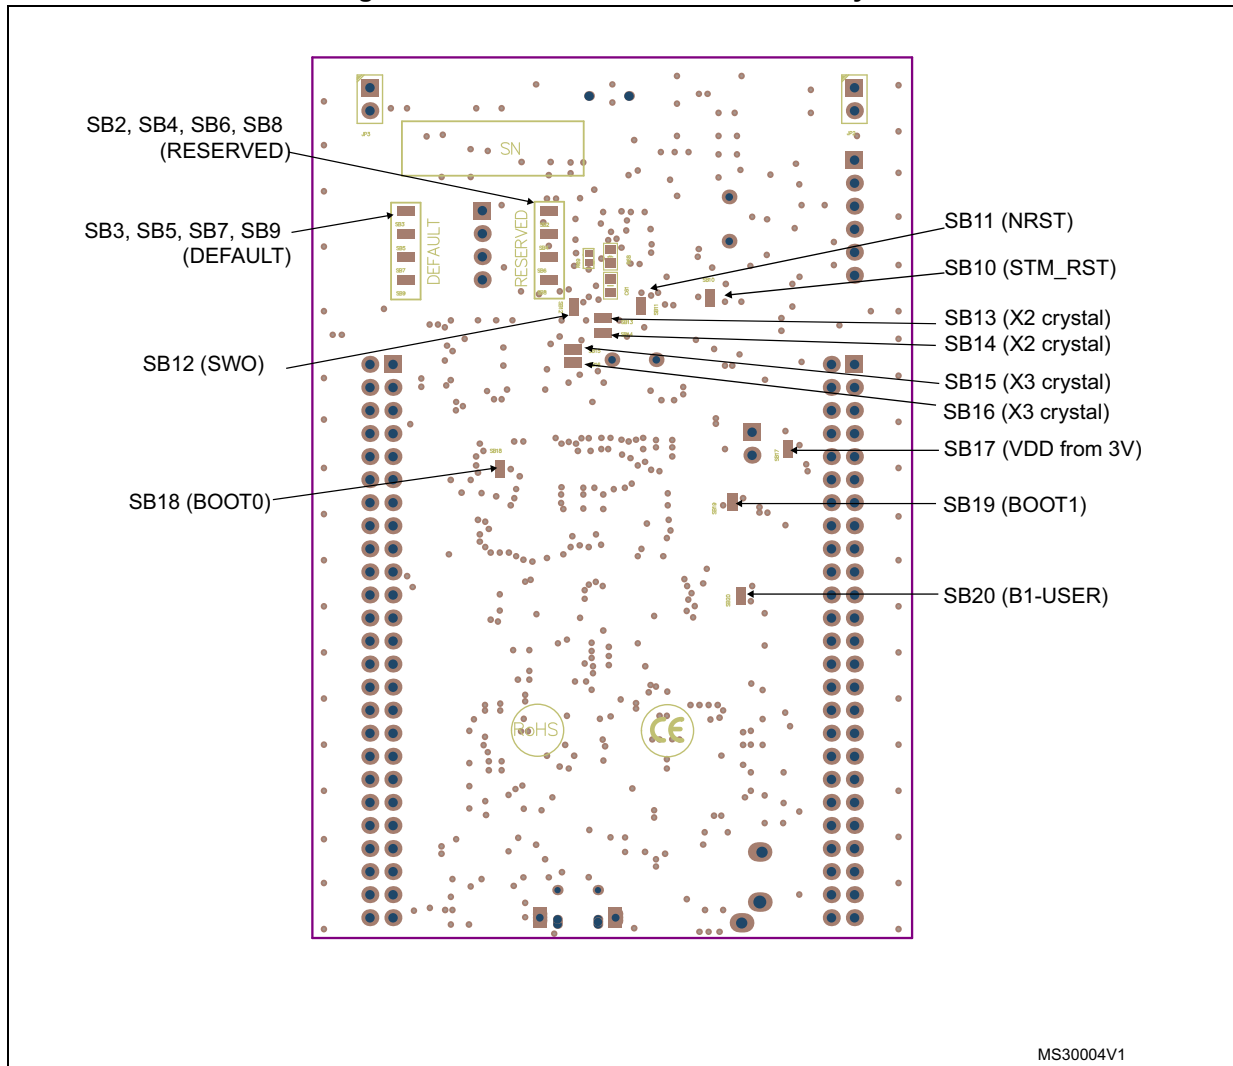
SB2, SB4, SB6, SB8
(RESERVED)

SB3, SB5, SB7, SB9
(DEFAULT)

SB12 (SWO)

SB18 (BOOT0)

SN

DEFAULT

RESERVED

SB11 (NRST)

SB10 (STM_RST)

SB13 (X2 crystal)

SB14 (X2 crystal)

SB15 (X3 crystal)

SB16 (X3 crystal)

SB17 (VDD from 3V)

SB19 (BOOT1)

SB20 (B1-USER)

RoHS

CE

MS30004V1